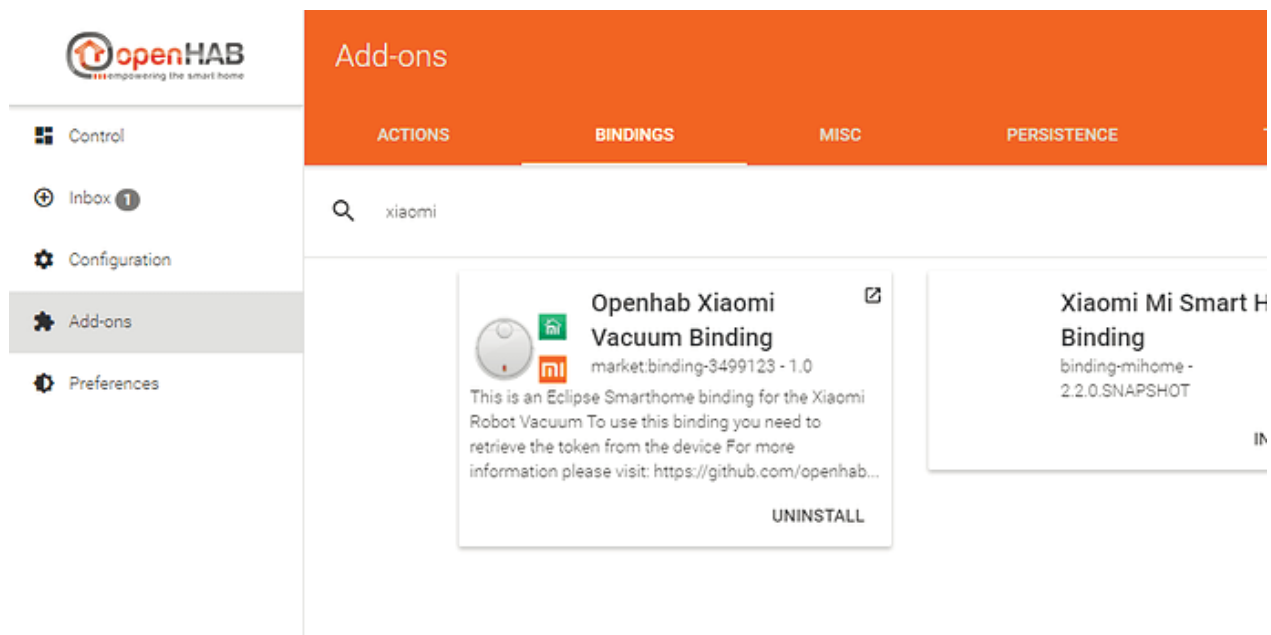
openHAB
empowering the smart home

Control
Inbox 1
Configuration
Add-ons
Preferences

Add-ons

ACTIONS
BINDINGS
MISC
PERSISTENCE

xiaomi

mi
mi

Openhab Xiaomi Vacuum Binding
market:binding-3499123 - 1.0
This is an Eclipse Smarthome binding for the Xiaomi Robot Vacuum To use this binding you need to retrieve the token from the device For more information please visit: https://github.com/openhab...
UNINSTALL

Xiaomi Mi Smart H
Binding
binding-mihome - 2.2.0.SNAPSHOT
IN